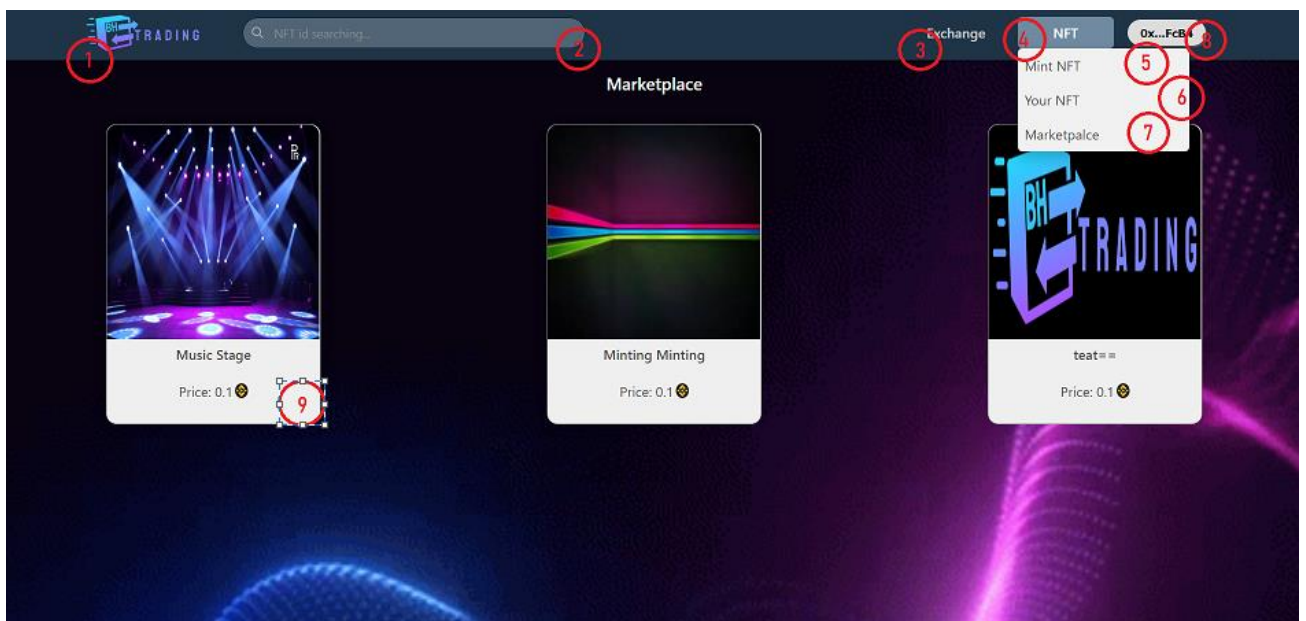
BH TRADING

1

NFT id searching...

2

Exchange

3

4

NFT

0x...FcB4

8

Mint NFT

5

Your NFT

6

Marketpalce

7

Marketplace

BH

Music Stage

Price: 0.1

9

Minting Minting

Price: 0.1

BH TRADING

teat==

Price: 0.1